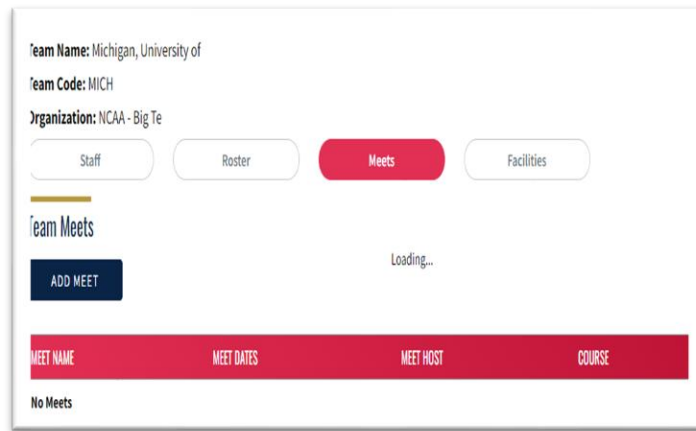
Team Name: Michigan, University of

Team Code: MICH

Organization: NCAA - Big Te

Staff Roster Meets Facilities

Team Meets

ADD MEET

Loading...

| MEET NAME | MEET DATES | MEET HOST | COURSE |
|---|---|---|---|

No Meets